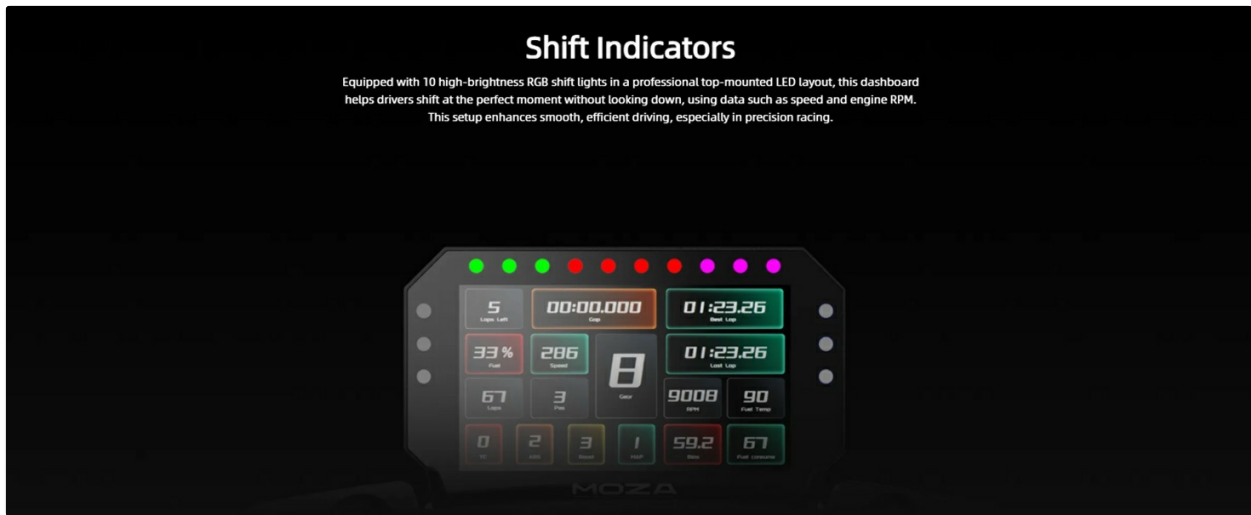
Shift Indicators

Equipped with 10 high-brightness RGB shift lights in a professional top-mounted LED layout, this dashboard helps drivers shift at the perfect moment without looking down, using data such as speed and engine RPM. This setup enhances smooth, efficient driving, especially in precision racing.

5
Laps Left

00:00.000
Gap

01:23.26
Best Lap

33 %
Fuel

286
Speed

8
Gear

01:23.26
Last Lap

67
Laps

3
Pos

9008
RPM

90
Fuel Temp

0
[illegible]

2
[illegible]

3
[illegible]

1
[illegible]

59.2
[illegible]

67
Fuel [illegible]

MOZA